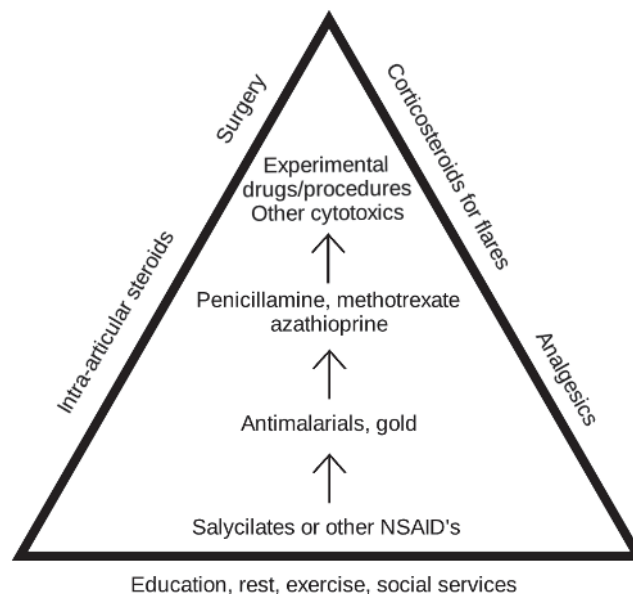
Surgery
Intra-articular steroids
Corticosteroids for flares
Analgesics

Experimental drugs/procedures
Other cytotoxics

Penicillamine, methotrexate
azathioprine

Antimalarials, gold

Salycilates or other NSAID's

Education, rest, exercise, social services